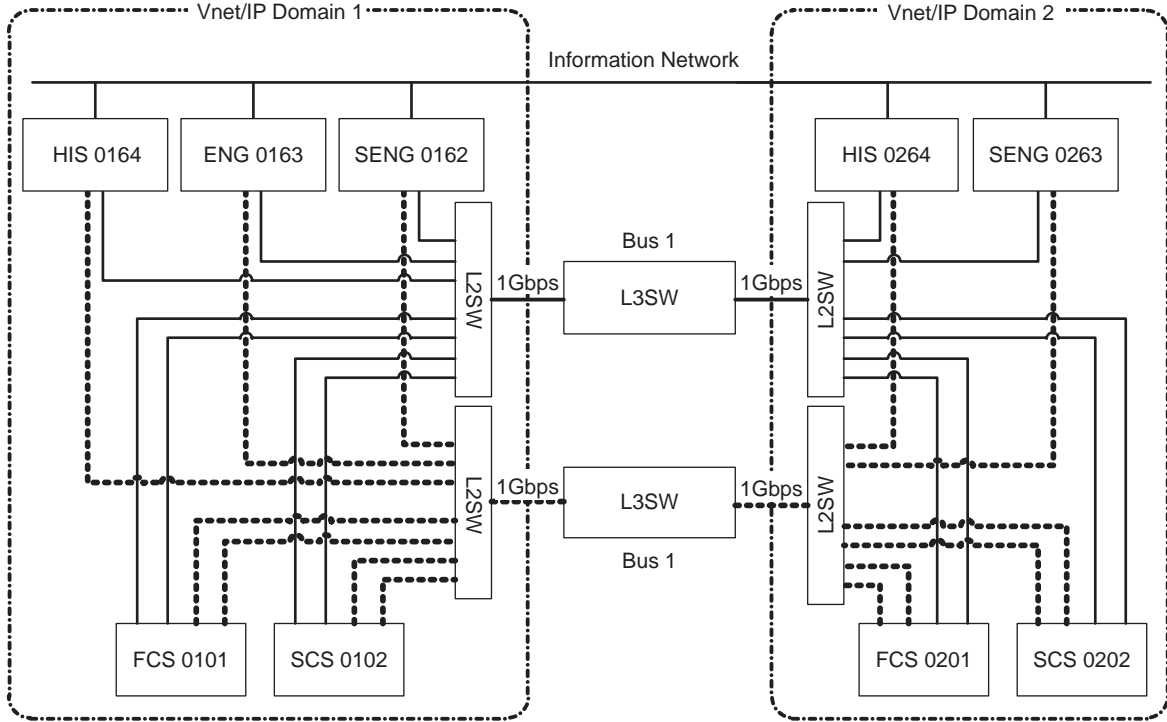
Vnet/IP Domain 1

Vnet/IP Domain 2

Information Network

HIS 0164

ENG 0163

SENG 0162

HIS 0264

SENG 0263

Bus 1

L2SW

1Gbps

L3SW

1Gbps

L2SW

L2SW

1Gbps

L3SW

1Gbps

L2SW

Bus 1

FCS 0101

SCS 0102

FCS 0201

SCS 0202